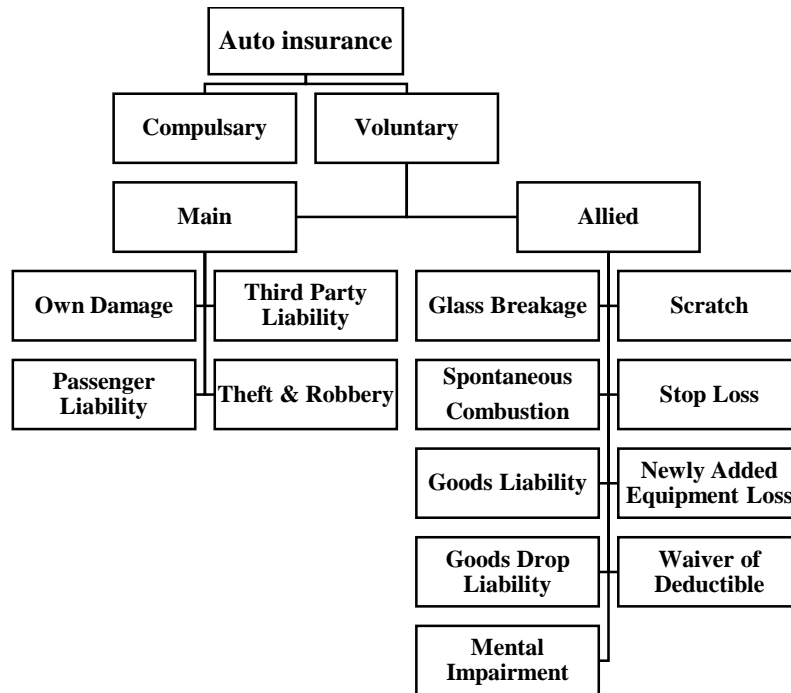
Auto insurance

Compulsary

Voluntary

Main

Allied

Own Damage

Third Party Liability

Passenger Liability

Theft & Robbery

Glass Breakage

Scratch

Spontaneous Combustion

Stop Loss

Goods Liability

Newly Added Equipment Loss

Goods Drop Liability

Waiver of Deductible

Mental Impairment